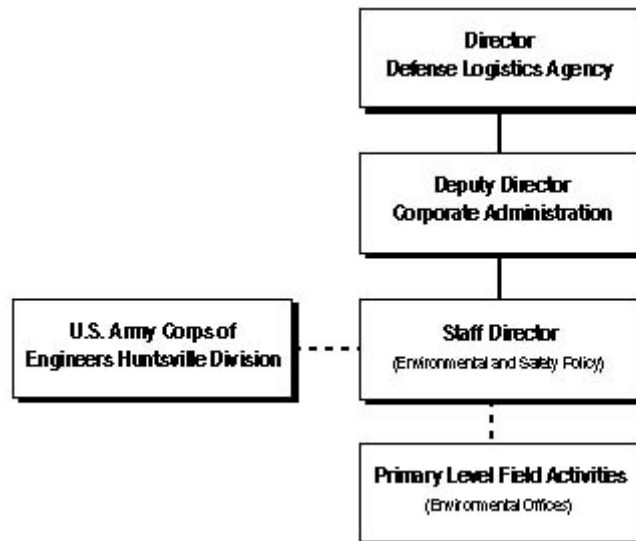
Director
Defense Logistics Agency

Deputy Director
Corporate Administration

U.S. Army Corps of
Engineers Huntsville Division

Staff Director
(Environmental and Safety Policy)

Primary Level Field Activities
(Environmental Offices)